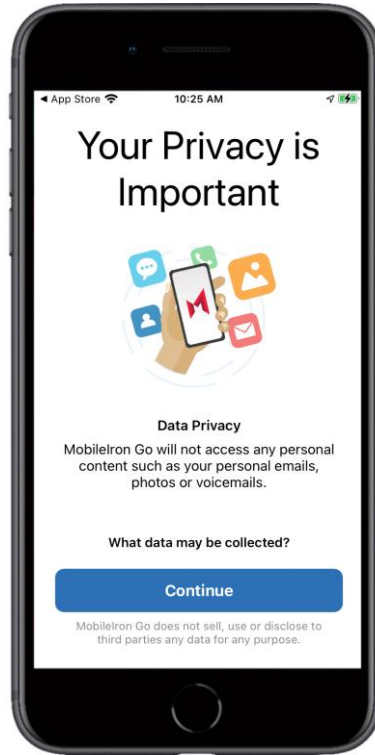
◀ App Store
10:25 AM

Your Privacy is Important

Data Privacy

MobileIron Go will not access any personal content such as your personal emails, photos or voicemails.

What data may be collected?

Continue

MobileIron Go does not sell, use or disclose to third parties any data for any purpose.